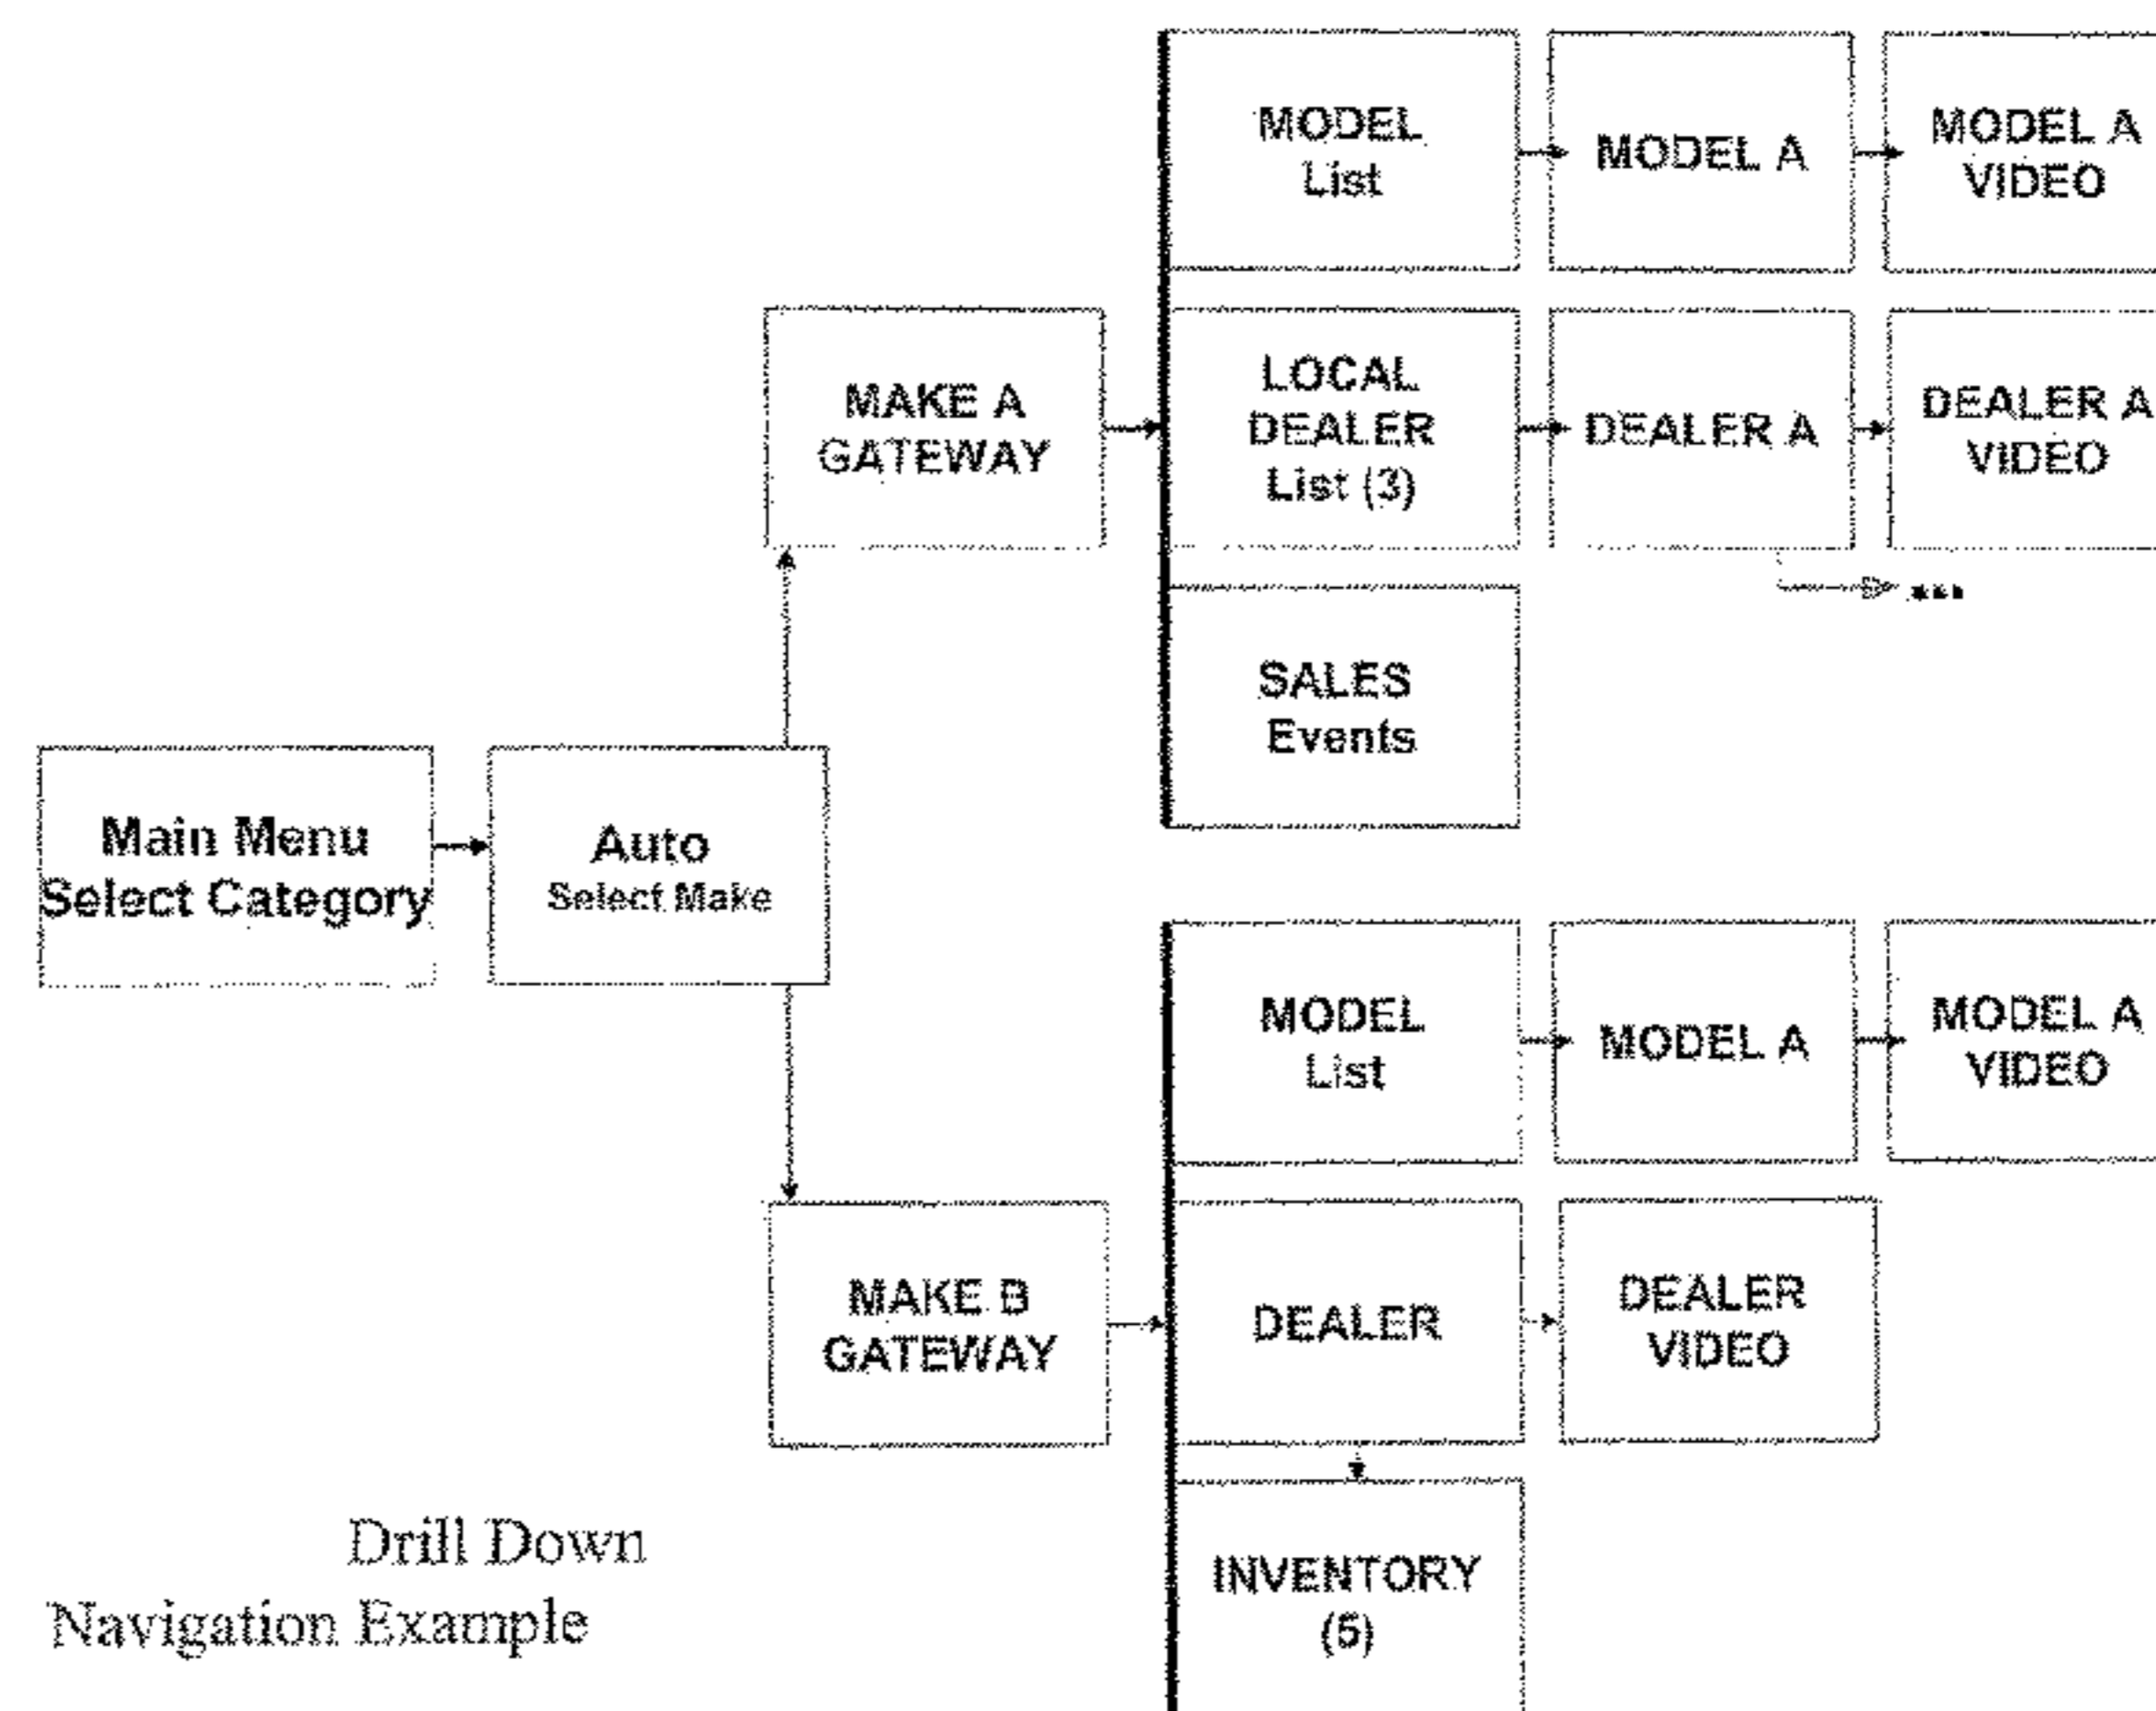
MODEL List

MODEL A

MODEL A VIDEO

MAKE A GATEWAY

LOCAL DEALER List (3)

DEALER A

DEALER A VIDEO

...

SALES Events

Main Menu Select Category

Auto Select Make

MODEL List

MODEL A

MODEL A VIDEO

MAKE B GATEWAY

DEALER

DEALER VIDEO

INVENTORY (5)

Drill Down Navigation Example